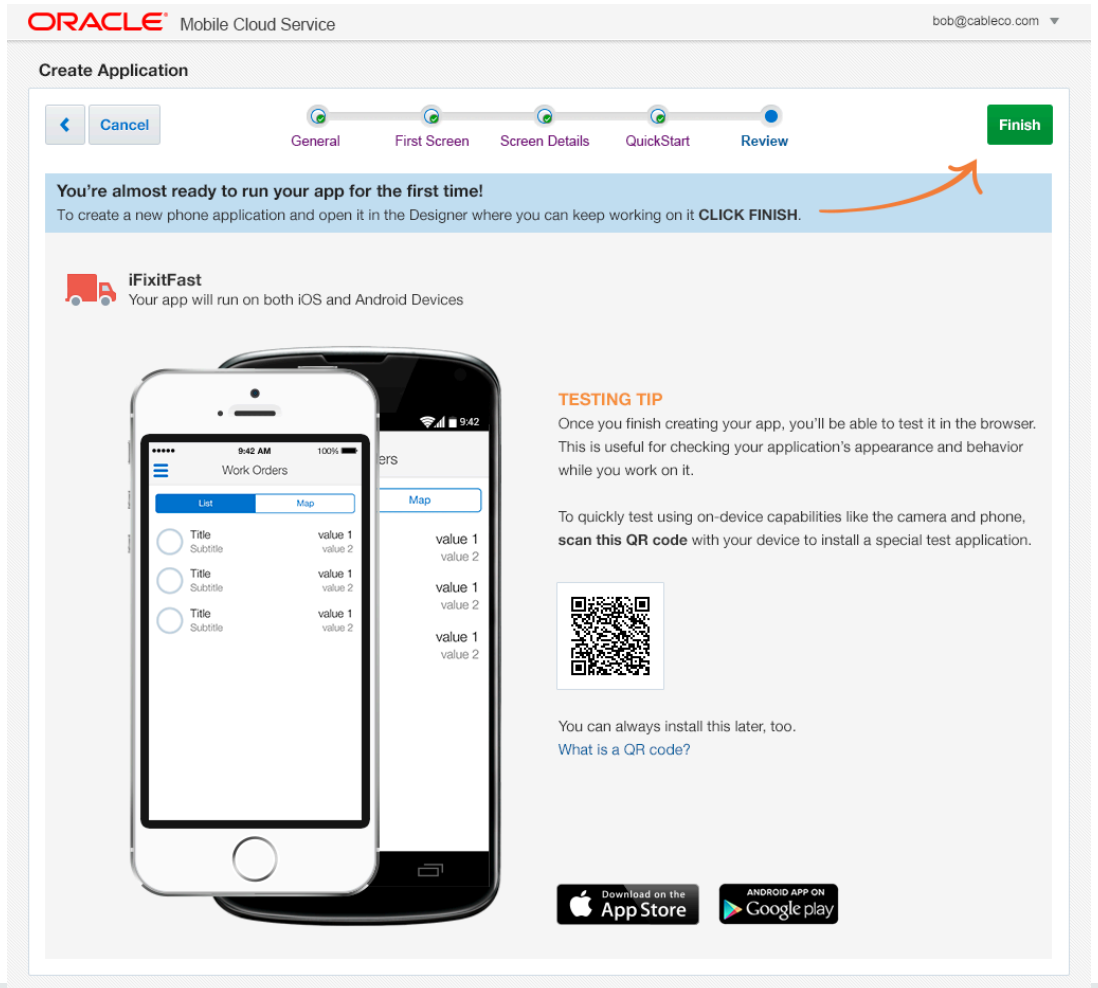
ORACLE Mobile Cloud Service

bob@cableco.com

Create Application

Cancel

General First Screen Screen Details QuickStart Review

Finish

You're almost ready to run your app for the first time!
To create a new phone application and open it in the Designer where you can keep working on it CLICK FINISH.

iFixitFast
Your app will run on both iOS and Android Devices

9:42 AM 100%
Work Orders
List Map
Title value 1
Subtitle value 2
Title value 1
Subtitle value 2
Title value 1
Subtitle value 2

9:42
ers
Map
value 1
value 2
value 1
value 2
value 1
value 2

TESTING TIP
Once you finish creating your app, you'll be able to test it in the browser. This is useful for checking your application's appearance and behavior while you work on it.

To quickly test using on-device capabilities like the camera and phone, scan this QR code with your device to install a special test application.

You can always install this later, too.
What is a QR code?

Download on the App Store

ANDROID APP ON Google play